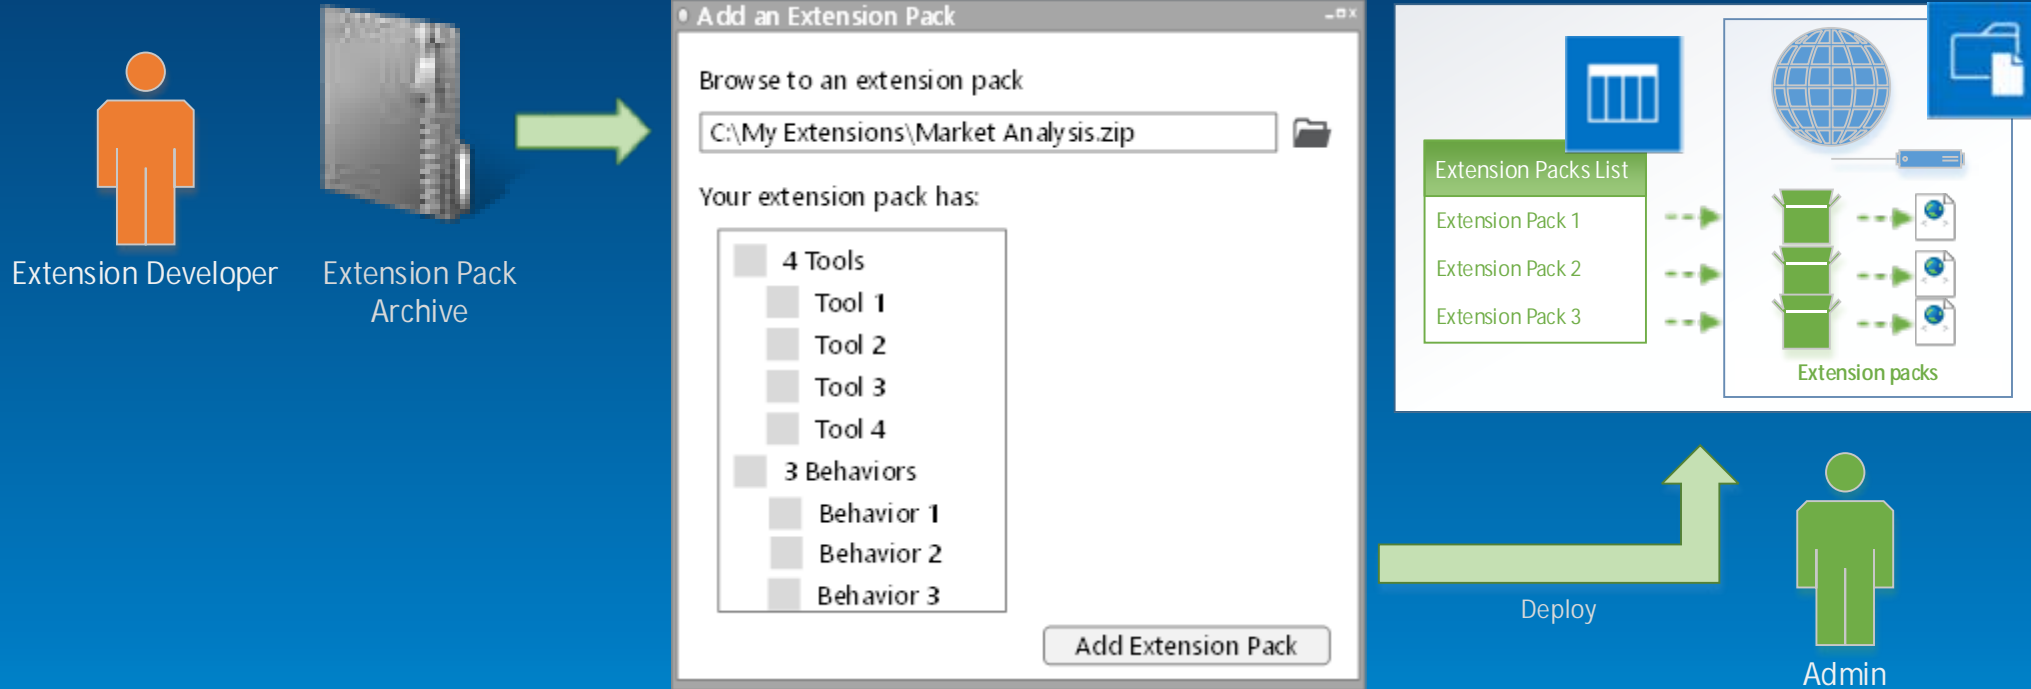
Extension Developer

Extension Pack Archive

Add an Extension Pack

Browse to an extension pack

C:\My Extensions\Market Analysis.zip

Your extension pack has:

4 Tools
Tool 1
Tool 2
Tool 3
Tool 4
3 Behaviors
Behavior 1
Behavior 2
Behavior 3

Add Extension Pack

Extension Packs List
Extension Pack 1
Extension Pack 2
Extension Pack 3

Extension packs

Deploy

Admin